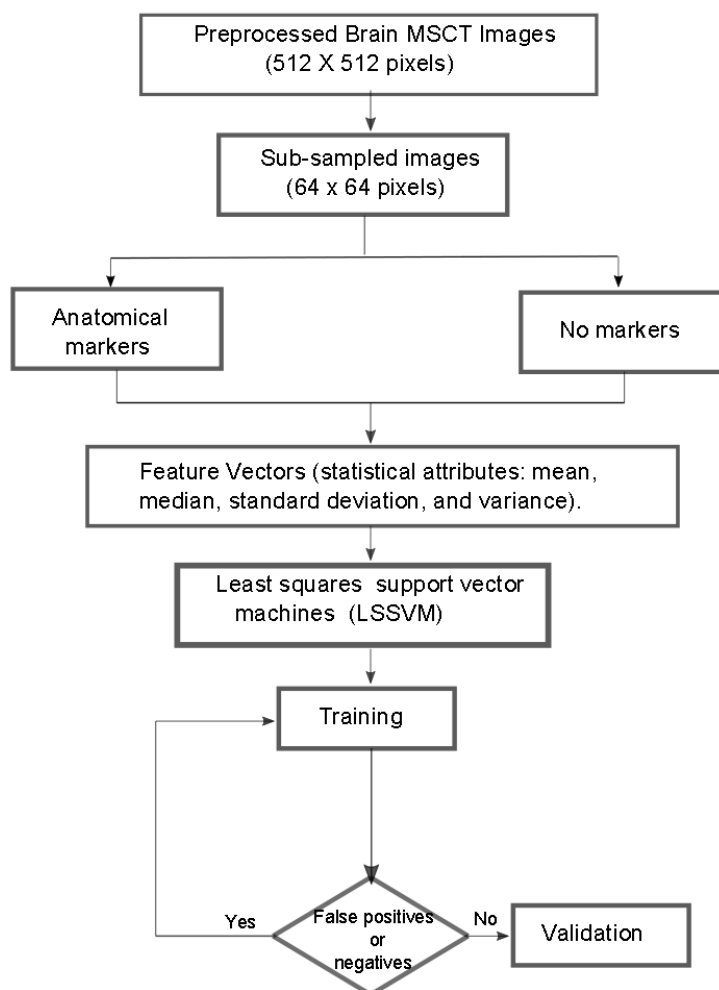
Preprocessed Brain MSCT Images
(512 X 512 pixels)

Sub-sampled images
(64 x 64 pixels)

Anatomical markers

No markers

Feature Vectors (statistical attributes: mean, median, standard deviation, and variance).

Least squares support vector machines (LSSVM)

Training

Yes

False positives or negatives

No

Validation